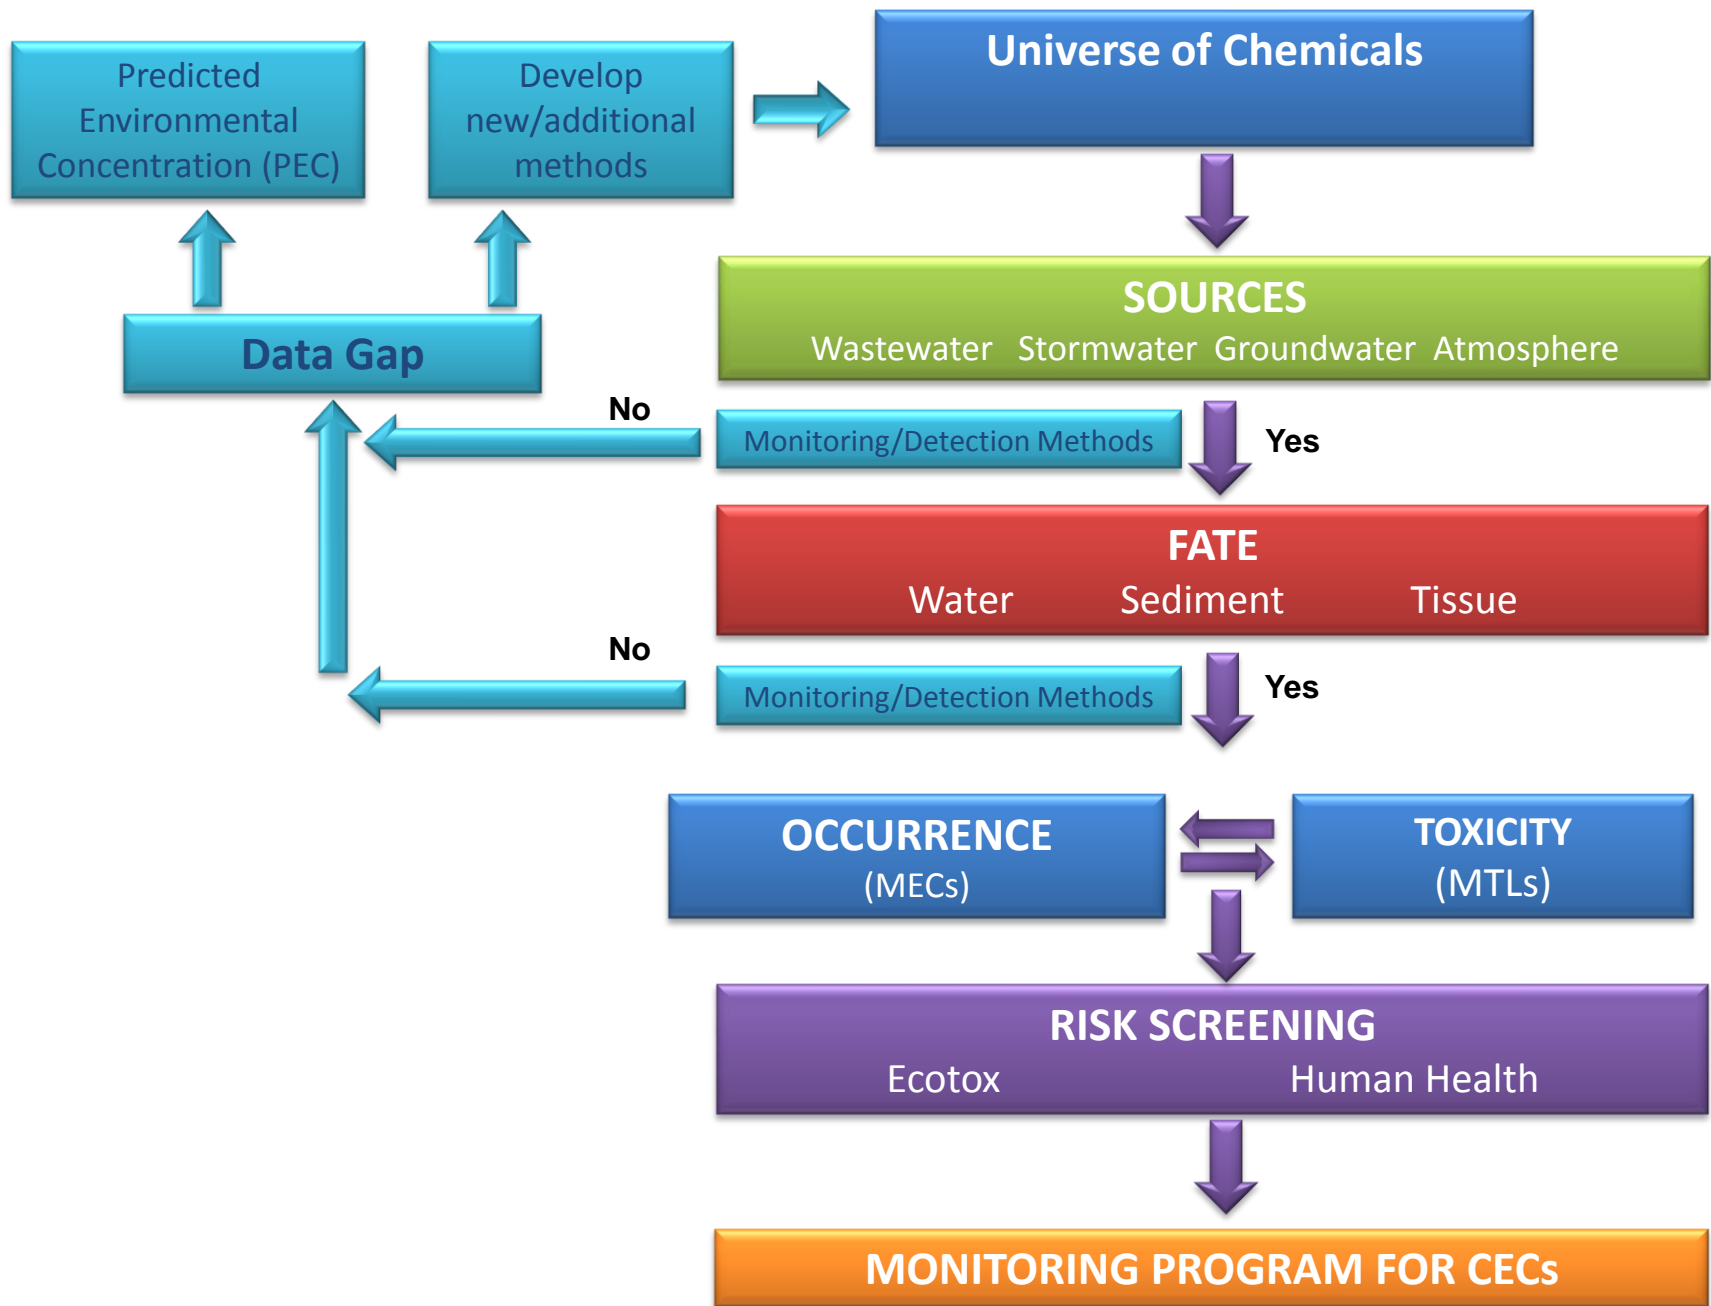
Predicted Environmental Concentration (PEC)

Develop new/additional methods

Universe of Chemicals

SOURCES
Wastewater Stormwater Groundwater Atmosphere

Data Gap

No

Monitoring/Detection Methods

Yes

FATE
Water Sediment Tissue

No

Monitoring/Detection Methods

Yes

OCCURRENCE
(MECs)

TOXICITY
(MTLs)

RISK SCREENING
Ecotox Human Health

MONITORING PROGRAM FOR CECs